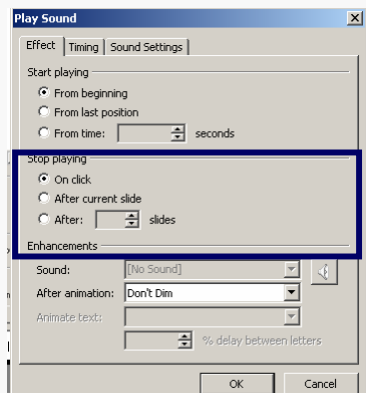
Play Sound

Effect | Timing | Sound Settings

Start playing
From beginning
From last position
From time: seconds

Stop playing
On click
After current slide
After: slides

Enhancements
Sound: [No Sound]
After animation: Don't Dim
Animate text:
% delay between letters

OK
Cancel